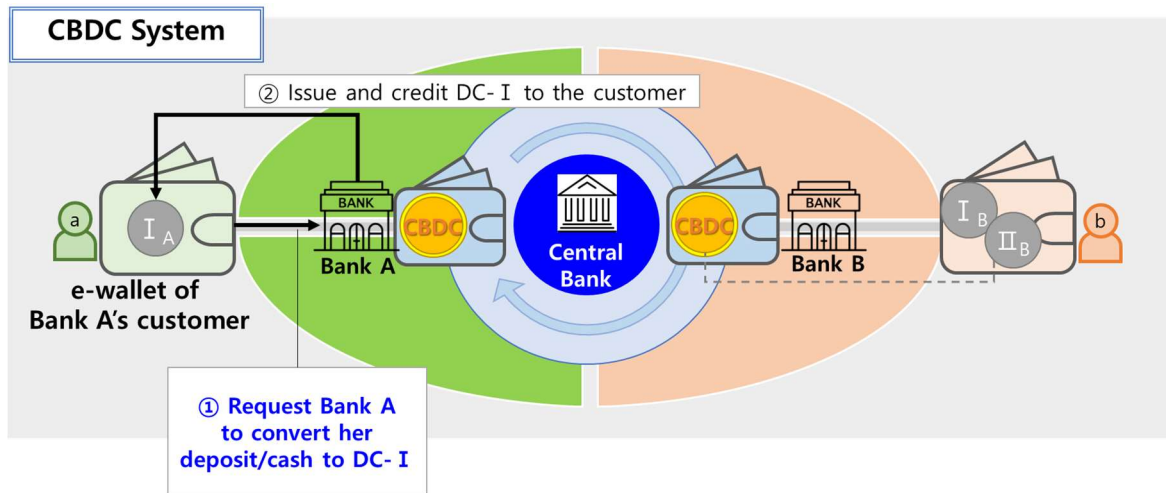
CBDC System

② Issue and credit DC-Ⅰ to the customer

a

$Ⅰ_A$

BANK

CBDC

Bank A

e-wallet of Bank A's customer

Central Bank

CBDC

BANK

Bank B

$Ⅰ_B$

$Ⅱ_B$

b

① Request Bank A to convert her deposit/cash to DC-Ⅰ